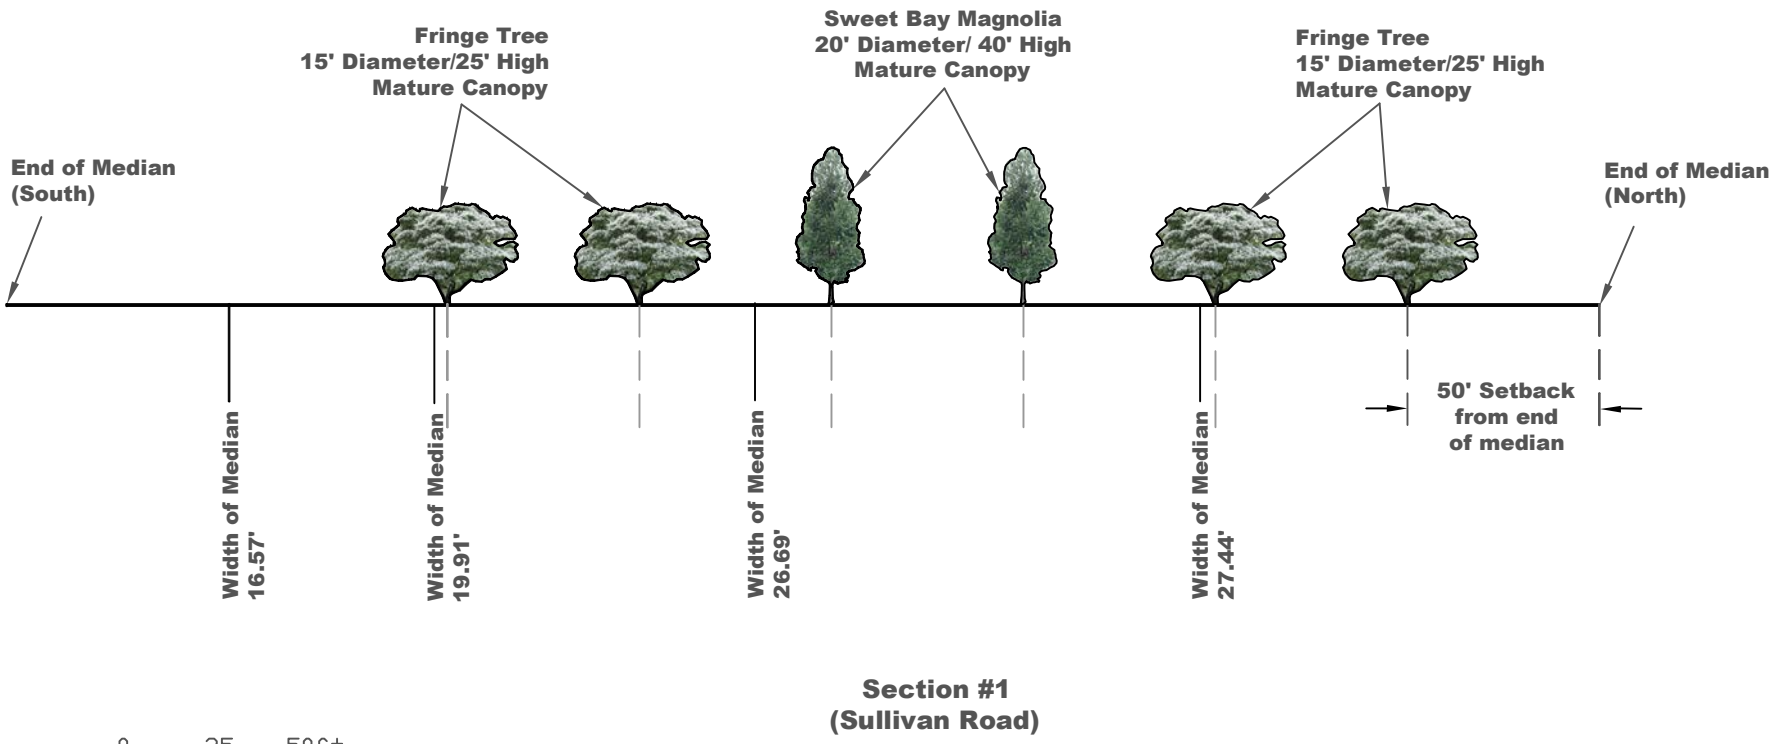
Fringe Tree
15' Diameter/25' High
Mature Canopy

Sweet Bay Magnolia
20' Diameter/ 40' High
Mature Canopy

Fringe Tree
15' Diameter/25' High
Mature Canopy

End of Median
(South)

End of Median
(North)

Width of Median
16.57'

Width of Median
19.91'

Width of Median
26.69'

Width of Median
27.44'

50' Setback
from end
of median

Section #1
(Sullivan Road)

0 25 50feet